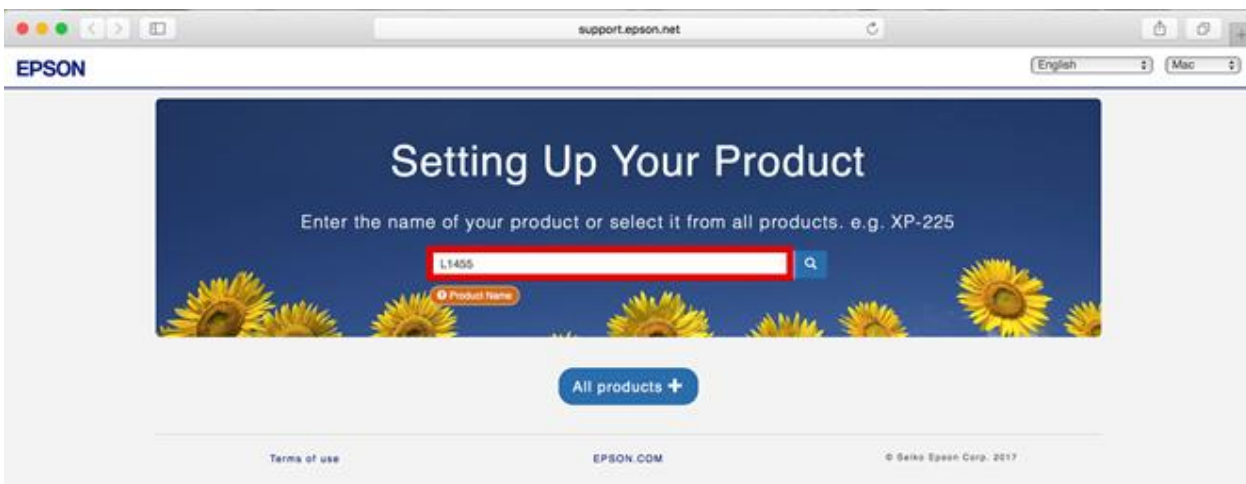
support.epson.net

EPSON

English

Mac

Setting Up Your Product

Enter the name of your product or select it from all products. e.g. XP-225

L1455

Product Name

All products +

Terms of use

EPSON.COM

© Seiko Epson Corp. 2017